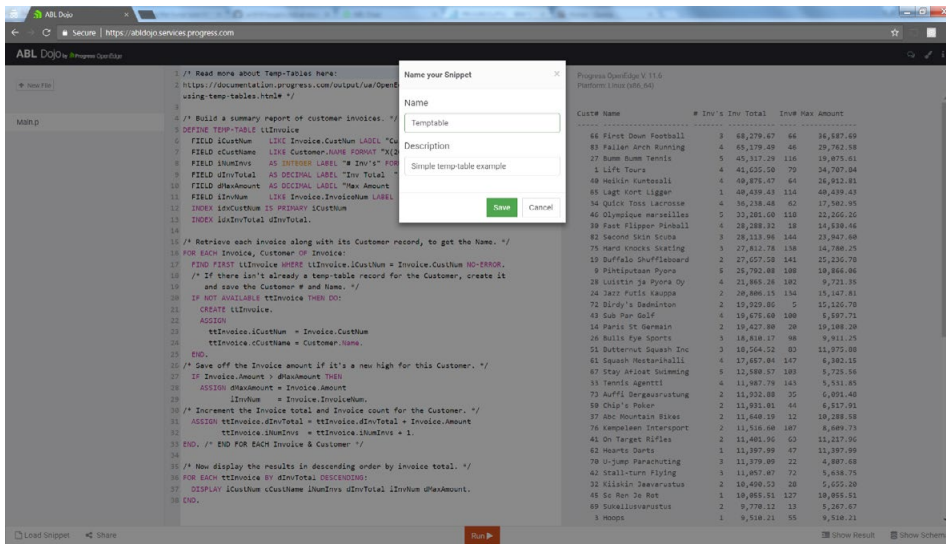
ABL Dojo
Secure | https://abldojo.services.progress.com
ABL Dojo by Progress OpenEdge
New File
Main.p
1 /* Read more about Temp-Tables here:
2 https://documentation.progress.com/output/ua/OpenE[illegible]
using-temp-tables.html# */
3
4 /* Build a summary report of customer invoices. */
5 DEFINE TEMP-TABLE ttInvoice
6 FIELD iCustNum LIKE Invoice.CustNum LABEL "Cu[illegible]
7 FIELD cCustName LIKE Customer.NAME FORMAT "X(2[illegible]
8 FIELD iNumInvs AS INTEGER LABEL "# Inv's" FOR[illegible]
9 FIELD dInvTotal AS DECIMAL LABEL "Inv Total "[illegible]
10 FIELD dMaxAmount AS DECIMAL LABEL "Max Amount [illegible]
11 FIELD iInvNum LIKE Invoice.InvoiceNum LABEL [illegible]
12 INDEX idxCustNum IS PRIMARY iCustNum
13 INDEX idxInvTotal dInvTotal.
14
15 /* Retrieve each invoice along with its Customer record, to get the Name. */
16 FOR EACH Invoice, Customer OF Invoice:
17 FIND FIRST ttInvoice WHERE ttInvoice.iCustNum = Invoice.CustNum NO-ERROR.
18 /* If there isn't already a temp-table record for the Customer, create it
19 and save the Customer # and Name. */
20 IF NOT AVAILABLE ttInvoice THEN DO:
21 CREATE ttInvoice.
22 ASSIGN
23 ttInvoice.iCustNum = Invoice.CustNum
24 ttInvoice.cCustName = Customer.NAME.
25 END.
26 /* Save off the Invoice amount if it's a new high for this Customer. */
27 IF Invoice.Amount > dMaxAmount THEN
28 ASSIGN dMaxAmount = Invoice.Amount
29 iInvNum = Invoice.InvoiceNum.
30 /* Increment the Invoice total and Invoice count for the Customer. */
31 ASSIGN ttInvoice.dInvTotal = ttInvoice.dInvTotal + Invoice.Amount
32 ttInvoice.iNumInvs = ttInvoice.iNumInvs + 1.
33 END. /* END FOR EACH Invoice & Customer */
34
35 /* Now display the results in descending order by invoice total. */
36 FOR EACH ttInvoice BY dInvTotal DESCENDING:
37 DISPLAY iCustNum cCustName iNumInvs dInvTotal iInvNum dMaxAmount.
38 END.

Name your Snippet
Name
Temptable
Description
Simple temp-table example
Save Cancel

Progress OpenEdge V 11.6
Platform: Linux (x86_64)

Cust# Name # Inv's Inv Total Inv# Max Amount
66 First Down Football 3 68,279.67 66 36,687.69
83 Fallan Arch Running 4 65,179.49 46 29,762.58
27 Bumm Bumm Tennis 5 45,317.29 116 19,075.61
1 Lift Tours 4 41,635.50 79 34,707.84
48 Heikin Kunteseli 4 40,875.47 64 26,912.81
65 Lagt Kort Ligger 1 40,439.43 114 40,439.43
34 Quick Toss Lacrosse 4 36,238.48 62 17,502.95
46 Olympique marseilles 5 33,281.60 118 22,266.20
50 Fast Flipper Pinball 4 28,288.32 18 14,530.46
82 Second Skin Scuba 3 28,113.06 144 23,947.60
75 Hard Knocks Skating 3 27,812.78 158 14,780.25
15 Buffalo Shuffleboard 2 27,657.58 141 25,226.70
9 Pihtiputaan Pyora 5 25,792.08 108 10,866.06
28 Luistin ja Pyora Oy 4 21,865.26 102 9,721.35
24 Jazz Putis Kauppa 2 20,866.15 134 15,147.81
72 Birdy's Badminton 2 19,929.86 5 15,126.78
43 Sub Par Golf 4 19,675.60 100 5,597.71
14 Paris St Germain 2 19,427.80 20 19,108.20
26 Bulls Eye Sports 5 18,610.17 98 9,911.25
51 Butternut Squash Inc 4 18,564.52 83 11,073.00
41 Squash Meatenihalli 4 17,667.04 147 6,302.15
67 Stay Afloat Swimming 5 13,580.57 103 5,725.56
53 Tennis Agentti 4 11,987.79 143 5,551.85
73 Auffi Bergausrustung 2 11,932.88 35 6,891.40
58 Chip's Poker 2 11,931.01 44 6,817.91
37 Abc Mountain Bikes 2 11,640.19 12 10,288.58
76 Kempeleen Intersport 2 11,516.60 107 8,609.73
41 On Target Rifles 2 11,401.90 63 11,217.96
62 Hearts Darts 1 11,397.99 47 11,397.99
70 U-jump Parachuting 2 11,379.09 22 4,807.68
42 Stall-turn Flying 5 11,057.07 72 5,638.75
32 Kiiskin Jaavarustus 2 10,490.53 28 5,655.20
45 So Ren Jo Rot 1 10,055.51 127 10,055.51
69 Sukellusvarustus 2 9,770.12 13 5,267.67
3 Hoops 1 9,510.21 55 9,510.21

Load Snippet Share Run Show Result Show Schema